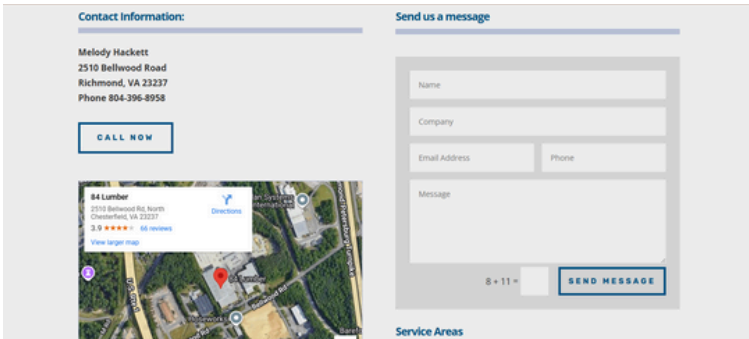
Contact Information:

Melody Hackett
2510 Bellwood Road
Richmond, VA 23237
Phone 804-396-8958

CALL NOW

84 Lumber
2510 Bellwood Rd, North Chesterfield, VA 23237
3.9 ★★★★ 66 reviews
View larger map
Directions

84 Lumber
Bellwood Rd
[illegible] Systems International
Photoworks

Send us a message

Name

Company

Email Address

Phone

Message

8 + 11 =

SEND MESSAGE

Service Areas